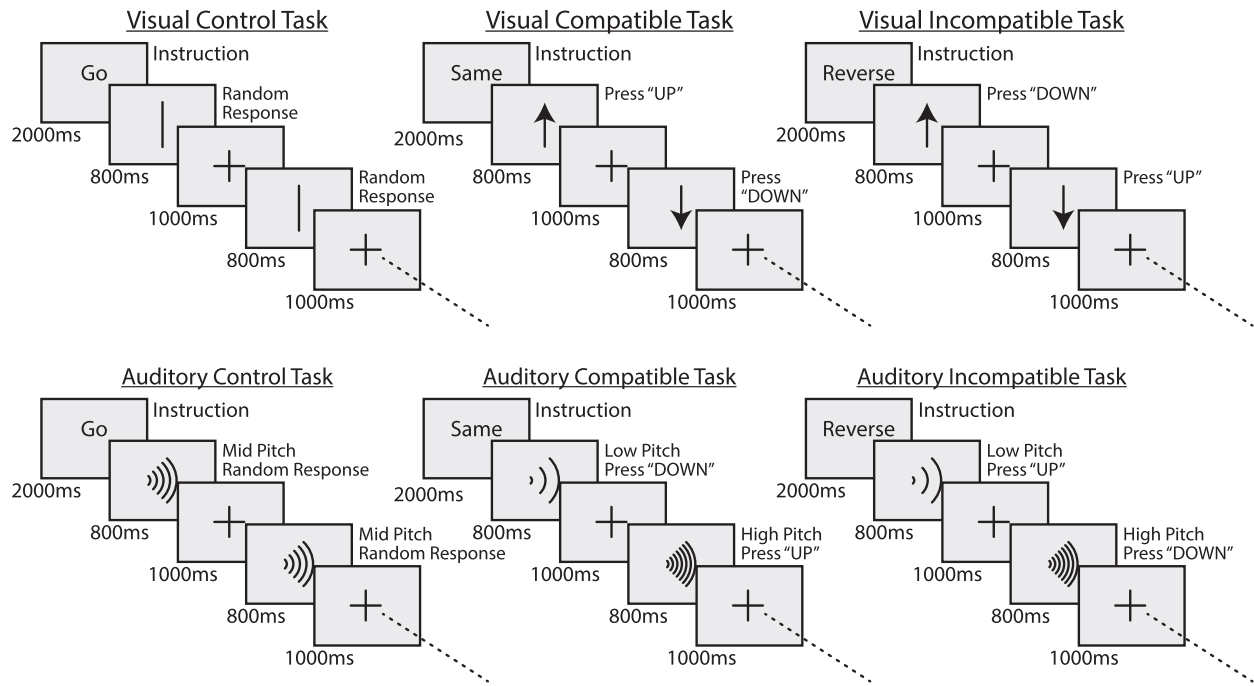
Visual Control Task

Go
Instruction
2000ms
Random Response
800ms
1000ms
Random Response
800ms
1000ms

Visual Compatible Task

Same
Instruction
2000ms
Press "UP"
800ms
1000ms
Press "DOWN"
800ms
1000ms

Visual Incompatible Task

Reverse
Instruction
2000ms
Press "DOWN"
800ms
1000ms
Press "UP"
800ms
1000ms

Auditory Control Task

Go
Instruction
2000ms
Mid Pitch Random Response
800ms
1000ms
Mid Pitch Random Response
800ms
1000ms

Auditory Compatible Task

Same
Instruction
2000ms
Low Pitch Press "DOWN"
800ms
1000ms
High Pitch Press "UP"
800ms
1000ms

Auditory Incompatible Task

Reverse
Instruction
2000ms
Low Pitch Press "UP"
800ms
1000ms
High Pitch Press "DOWN"
800ms
1000ms